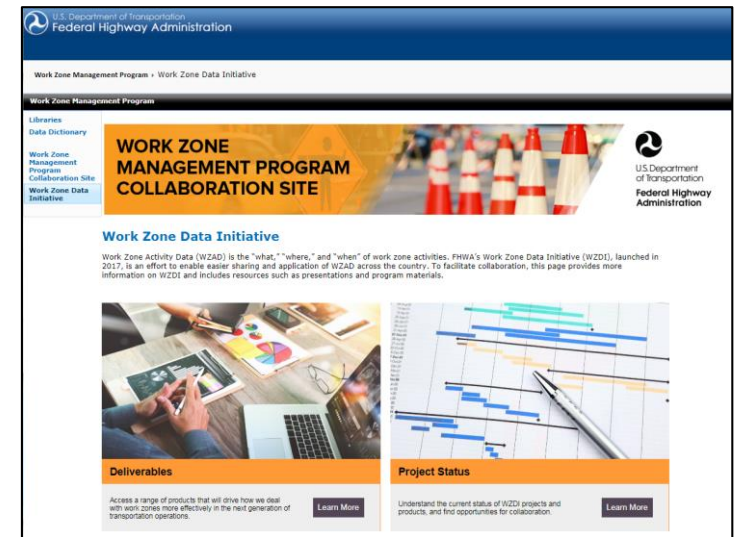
U.S. Department of Transportation
Federal Highway Administration

Work Zone Management Program › Work Zone Data Initiative

Work Zone Management Program

Libraries
Data Dictionary

Work Zone Management Program Collaboration Site
Work Zone Data Initiative

WORK ZONE MANAGEMENT PROGRAM COLLABORATION SITE

U.S. Department of Transportation
Federal Highway Administration

Work Zone Data Initiative

Work Zone Activity Data (WZAD) is the "what," "where," and "when" of work zone activities. FHWA's Work Zone Data Initiative (WZDI), launched in 2017, is an effort to enable easier sharing and application of WZAD across the country. To facilitate collaboration, this page provides more information on WZDI and includes resources such as presentations and program materials.

Deliverables

Access a range of products that will drive how we deal with work zones more effectively in the next generation of transportation operations.

Learn More

Project Status

Understand the current status of WZDI projects and products, and find opportunities for collaboration.

Learn More